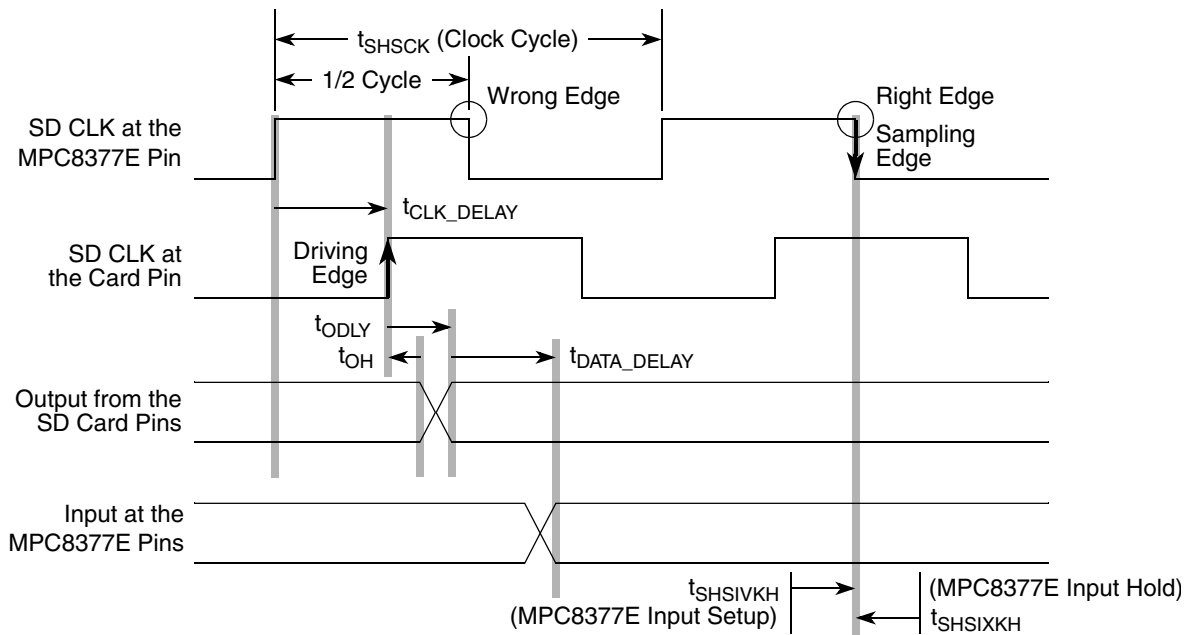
$t_{SHSCK}$ (Clock Cycle)

1/2 Cycle

Wrong Edge

Right Edge

SD CLK at the MPC8377E Pin

Sampling Edge

$t_{CLK\_DELAY}$

SD CLK at the Card Pin

Driving Edge

$t_{ODLY}$

$t_{OH}$

$t_{DATA\_DELAY}$

Output from the SD Card Pins

Input at the MPC8377E Pins

$t_{SHSIVKH}$

(MPC8377E Input Setup)

(MPC8377E Input Hold)

$t_{SHSIXKH}$